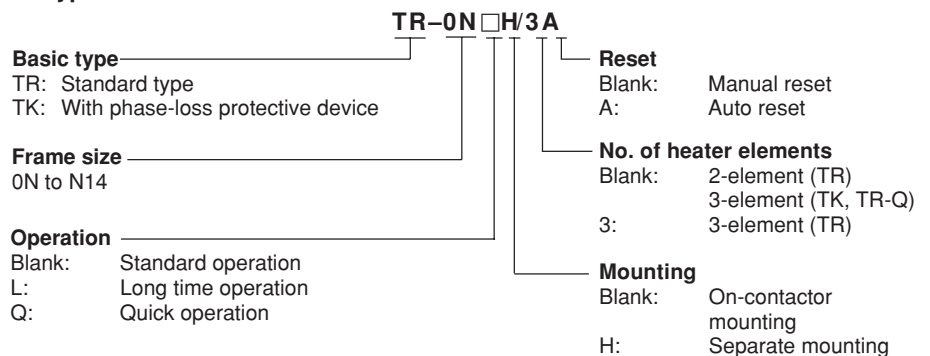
TR–0N□H/3A

Basic type
TR: Standard type
TK: With phase-loss protective device

Frame size
0N to N14

Operation
Blank: Standard operation
L: Long time operation
Q: Quick operation

Reset
Blank: Manual reset
A: Auto reset

No. of heater elements
Blank: 2-element (TR)
3-element (TK, TR-Q)
3: 3-element (TR)

Mounting
Blank: On-contactor mounting
H: Separate mounting